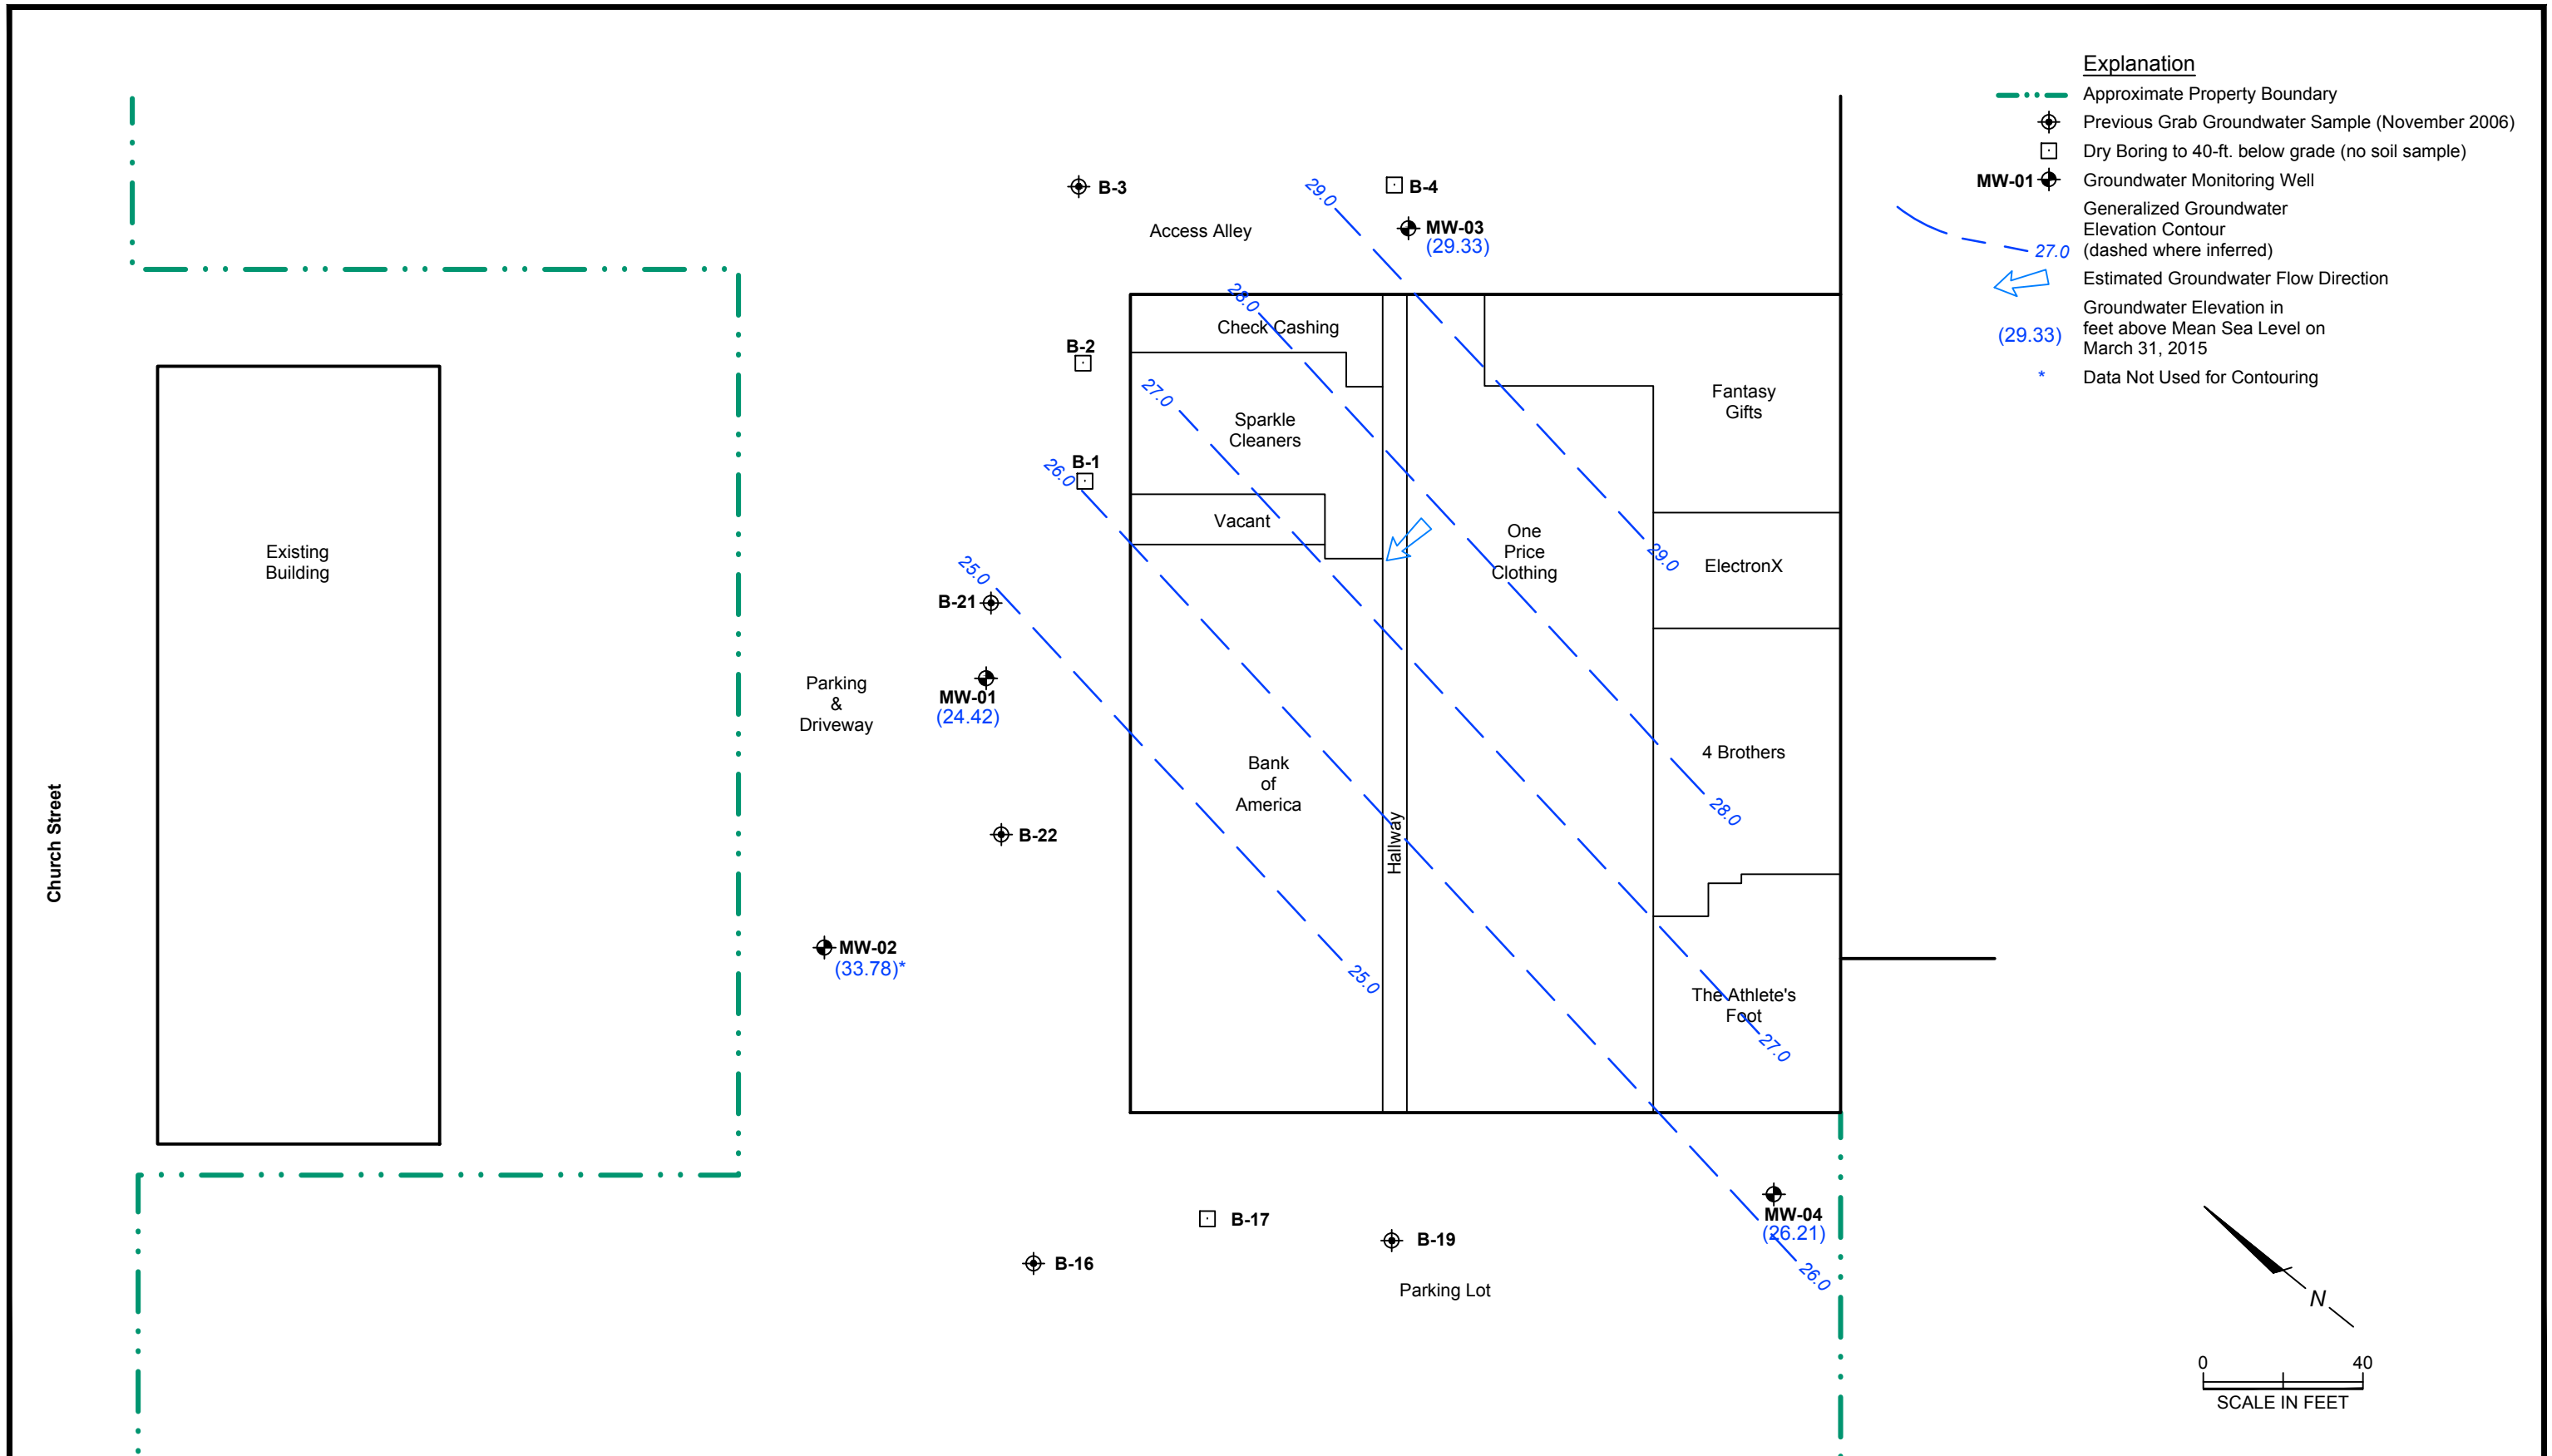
Explanation
Approximate Property Boundary
Previous Grab Groundwater Sample (November 2006)
Dry Boring to 40-ft. below grade (no soil sample)
MW-01 Groundwater Monitoring Well
Generalized Groundwater Elevation Contour (dashed where inferred)
27.0
Estimated Groundwater Flow Direction
(29.33) Groundwater Elevation in feet above Mean Sea Level on March 31, 2015
* Data Not Used for Contouring

B-3
B-4
29.0
MW-03
(29.33)
Access Alley
28.0
Check Cashing
B-2
27.0
Sparkle Cleaners
Fantasy Gifts
B-1
26.0
Vacant
One Price Clothing
29.0
ElectronX
25.0
B-21
Existing Building
Parking & Driveway
MW-01
(24.42)
4 Brothers
28.0
Bank of America
Hallway
B-22
Church Street
MW-02
(33.78)*
25.0
The Athlete's Foot
27.0
MW-04
(26.21)
B-17
B-19
B-16
26.0
Parking Lot
N
0
40
SCALE IN FEET